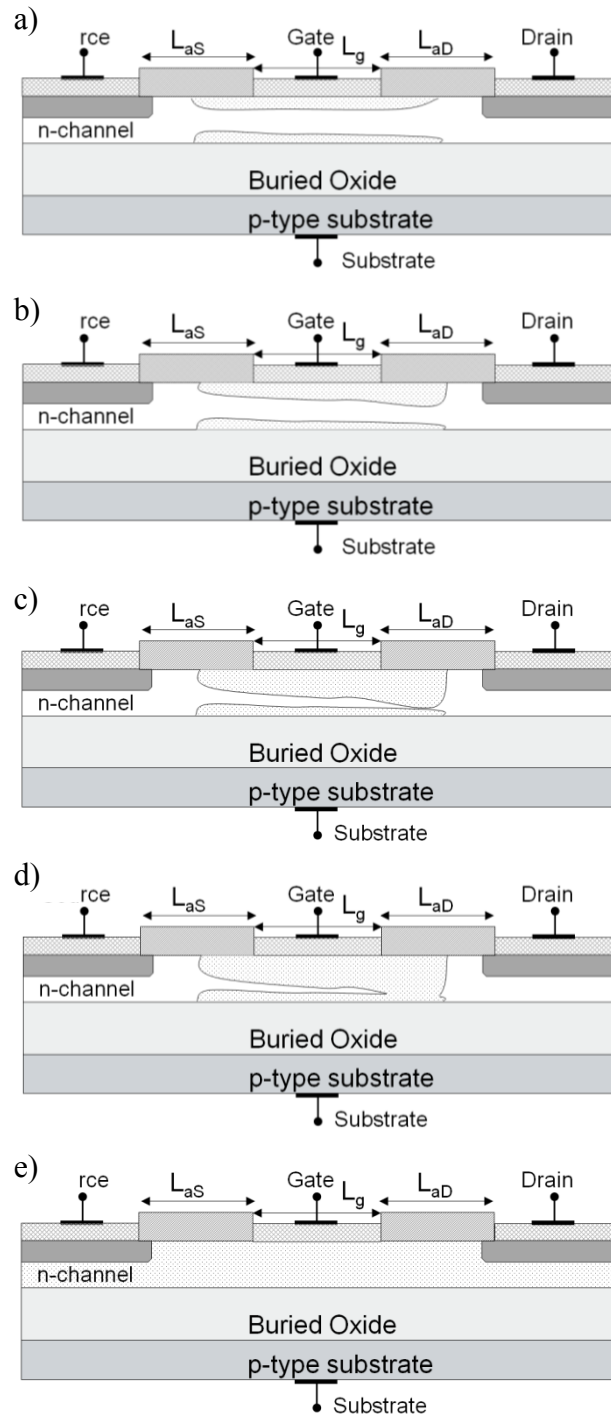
a)

rce $L_{aS}$ Gate $L_g$ $L_{aD}$ Drain

n-channel

Buried Oxide

p-type substrate

Substrate

b)

rce $L_{aS}$ Gate $L_g$ $L_{aD}$ Drain

n-channel

Buried Oxide

p-type substrate

Substrate

c)

rce $L_{aS}$ Gate $L_g$ $L_{aD}$ Drain

n-channel

Buried Oxide

p-type substrate

Substrate

d)

rce $L_{aS}$ Gate $L_g$ $L_{aD}$ Drain

n-channel

Buried Oxide

p-type substrate

Substrate

e)

rce $L_{aS}$ Gate $L_g$ $L_{aD}$ Drain

n-channel

Buried Oxide

p-type substrate

Substrate